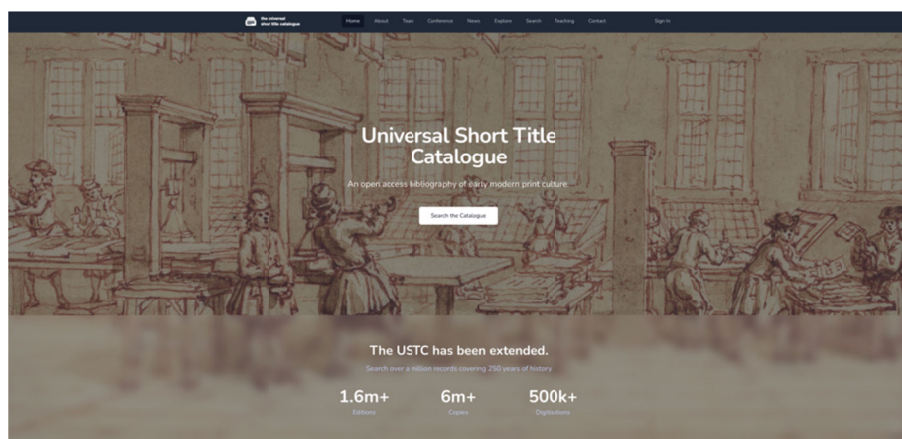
the universal short title catalogue

Home About Team Conference News Explore Search Teaching Contact

Sign In

Universal Short Title Catalogue

An open access bibliography of early modern print culture

Search the Catalogue

The USTC has been extended.

Search over a million records covering 250 years of history

1.6m+
Editions

6m+
Copies

500k+
Digitisations